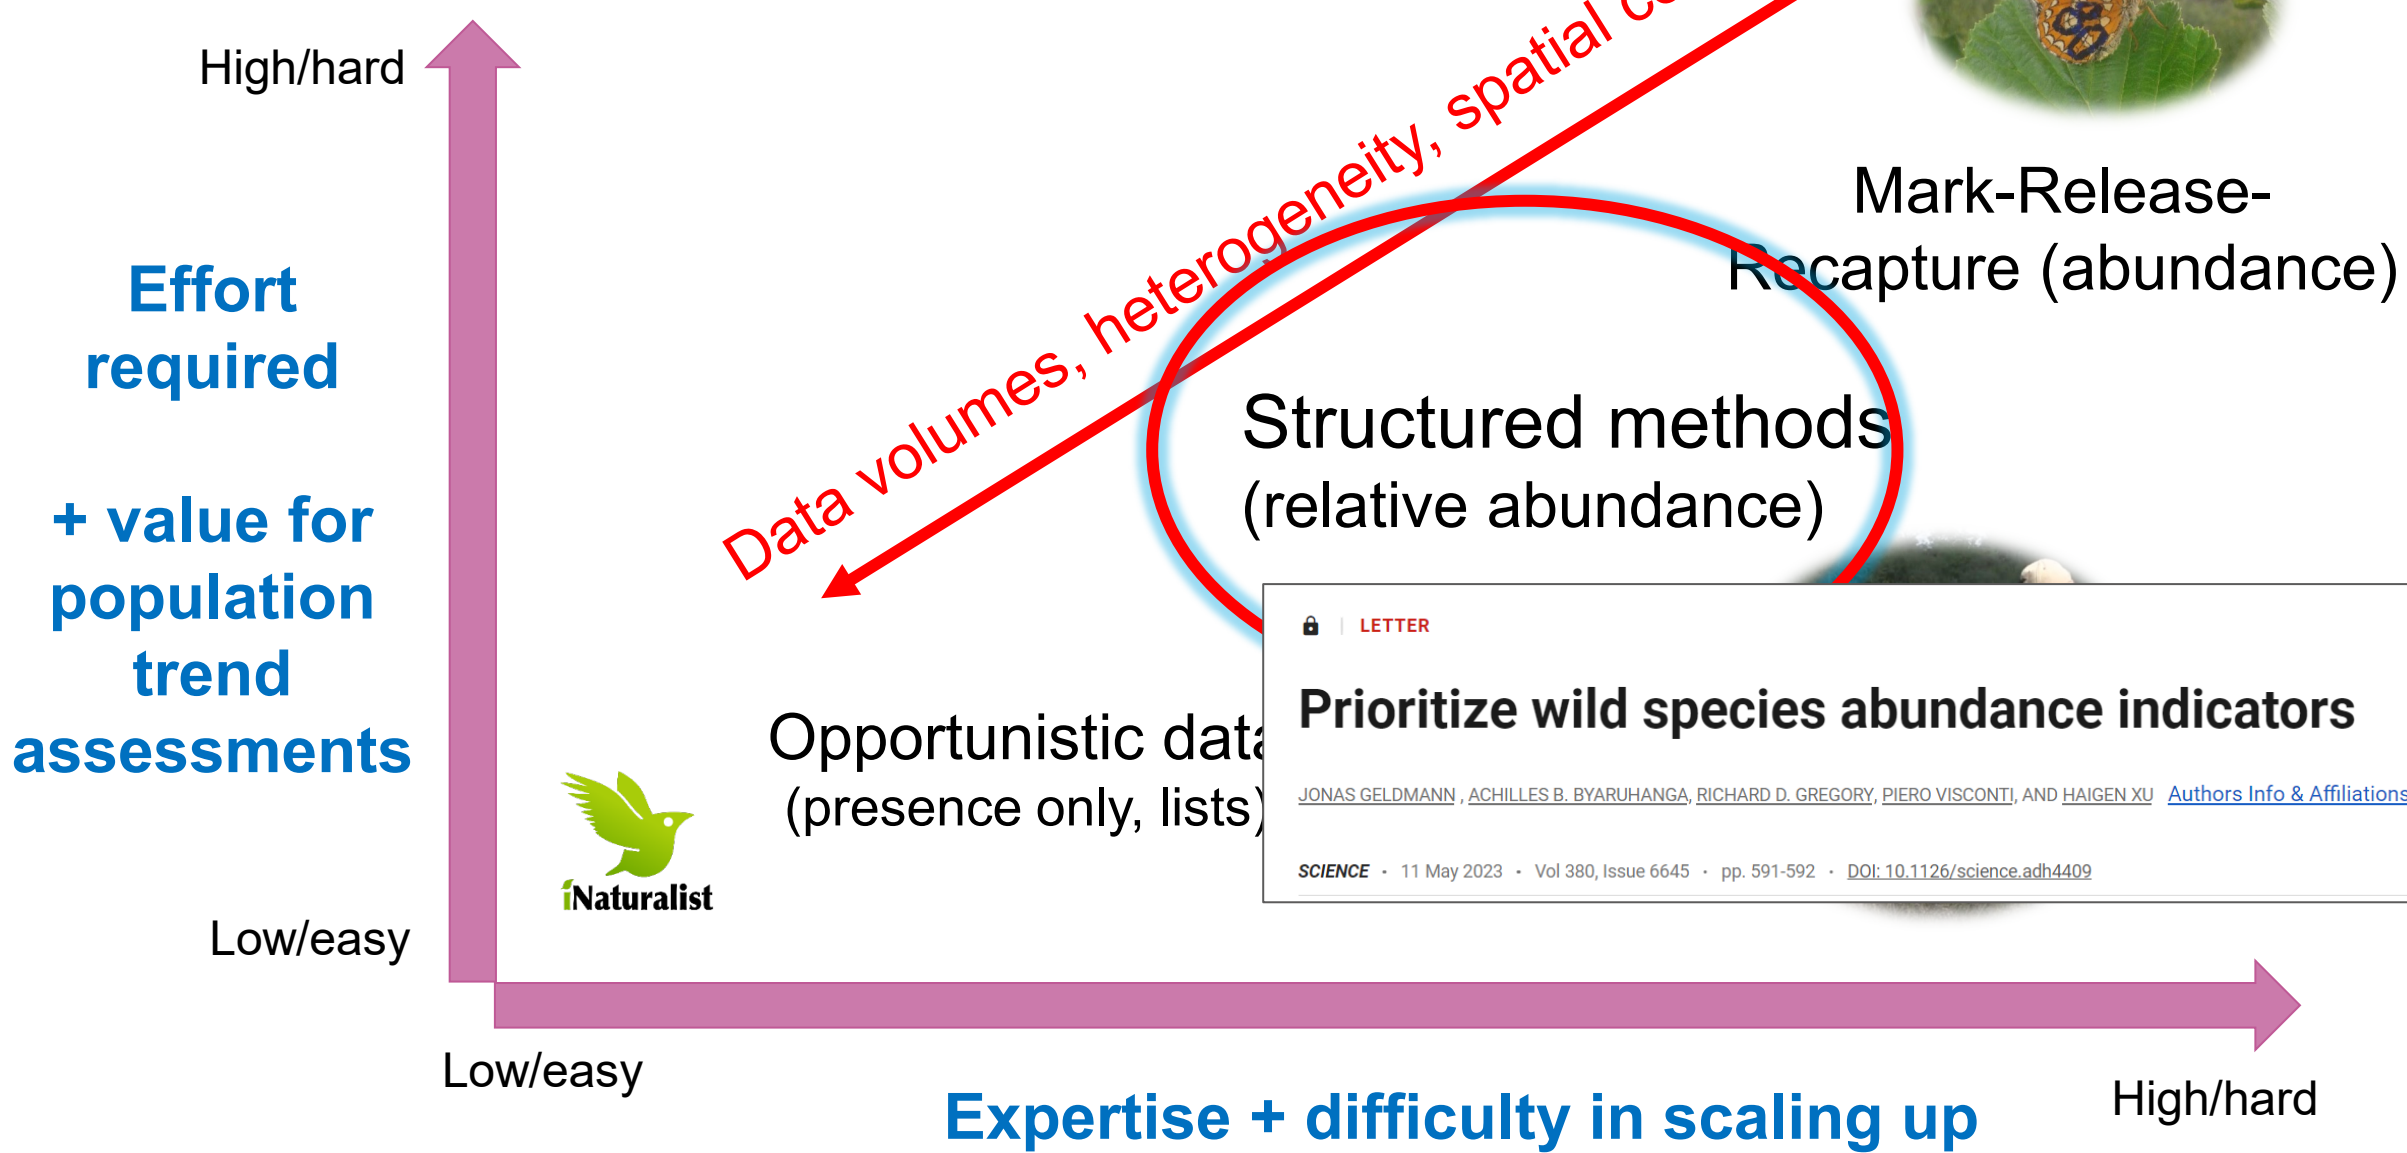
High/hard

Effort required

+ value for population trend assessments

Low/easy

Data volumes, heterogeneity, spatial c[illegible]

Mark-Release-Recapture (abundance)

Structured methods (relative abundance)

Opportunistic data (presence only, lists)

iNaturalist

LETTER

Prioritize wild species abundance indicators

JONAS GELDMANN , ACHILLES B. BYARUHANGA, RICHARD D. GREGORY, PIERO VISCONTI, AND HAIGEN XU Authors Info & Affiliations

SCIENCE • 11 May 2023 • Vol 380, Issue 6645 • pp. 591-592 • DOI: 10.1126/science.adh4409

Low/easy

Expertise + difficulty in scaling up

High/hard